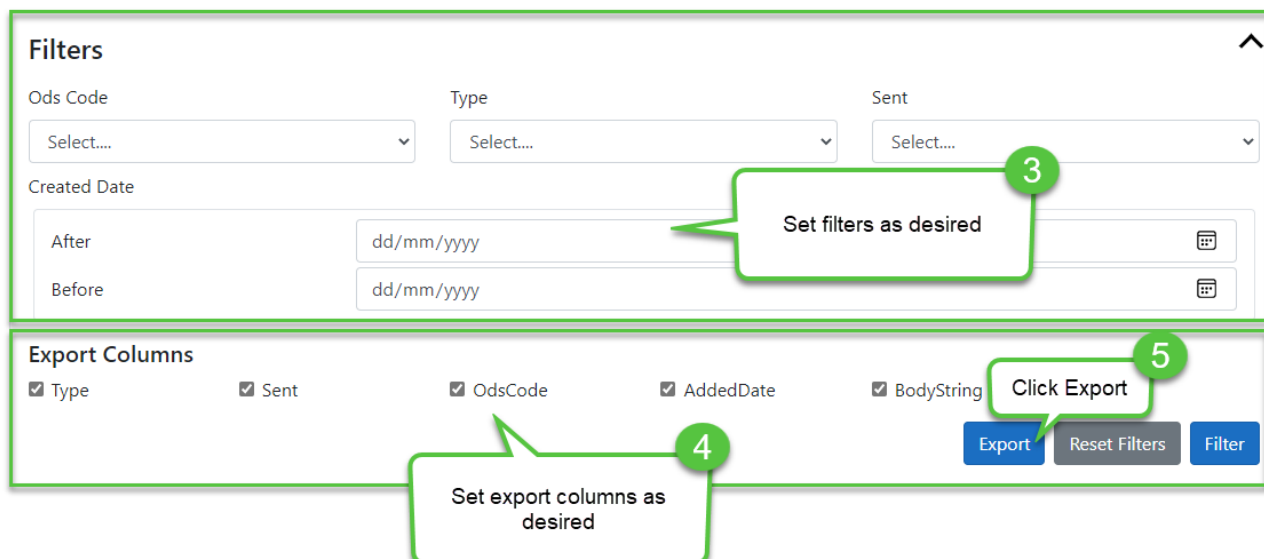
Filters

Ods Code
Select....

Type
Select....

Sent
Select....

Created Date

After
dd/mm/yyyy

Before
dd/mm/yyyy

3
Set filters as desired

Export Columns

Type
Sent
OdsCode
AddedDate
BodyString

5
Click Export

Export
Reset Filters
Filter

4
Set export columns as desired